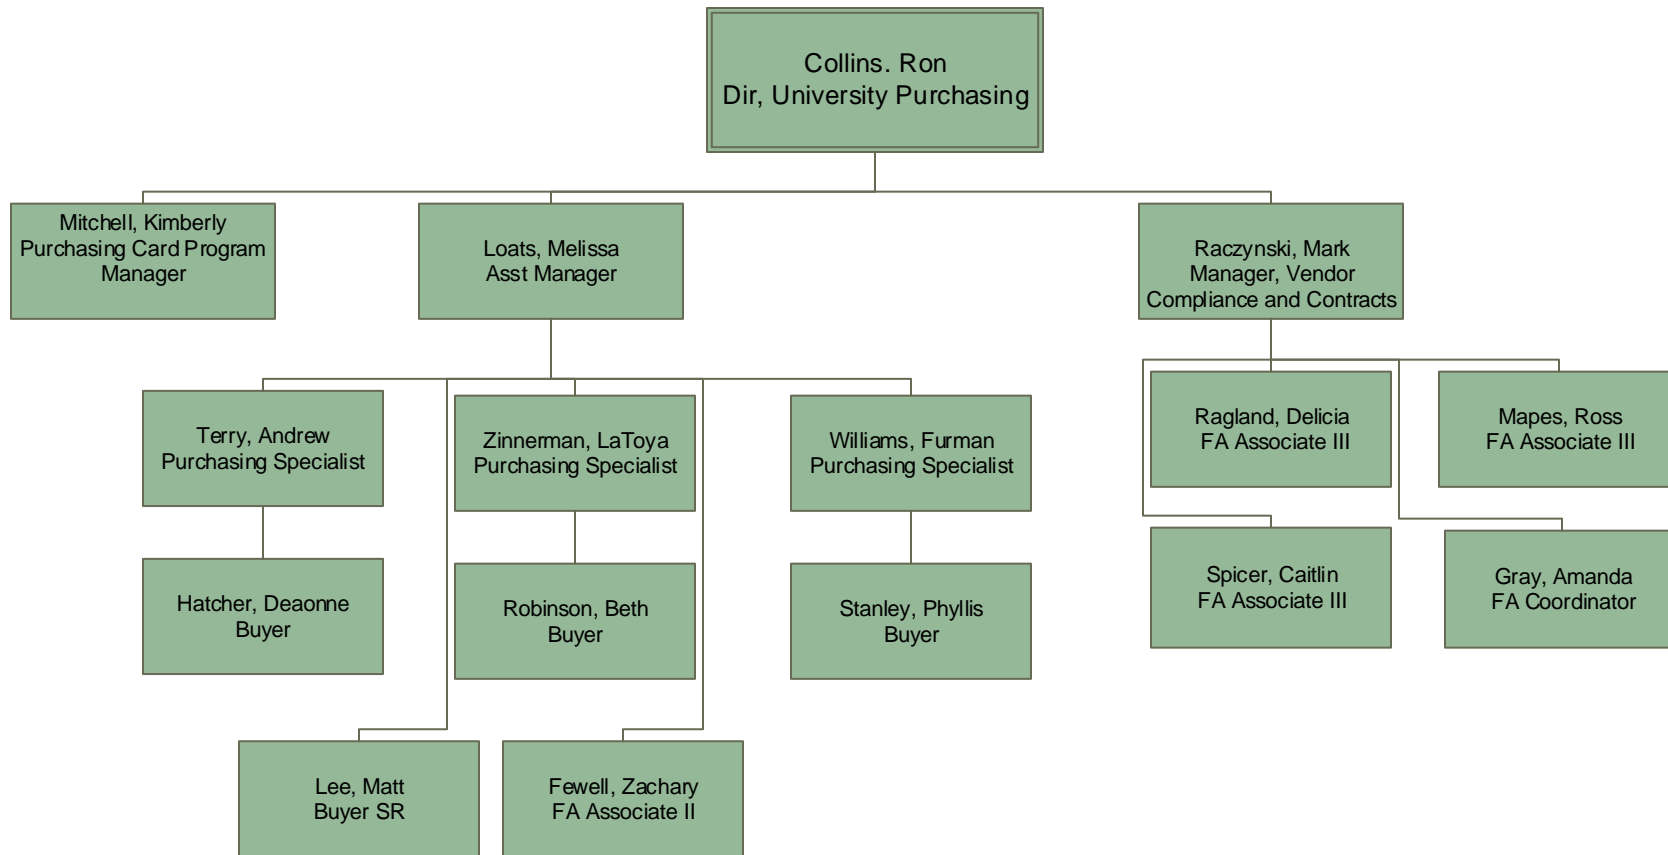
Collins. Ron
Dir, University Purchasing

Mitchell, Kimberly
Purchasing Card Program Manager

Loats, Melissa
Asst Manager

Raczynski, Mark
Manager, Vendor Compliance and Contracts

Terry, Andrew
Purchasing Specialist

Zinnerman, LaToya
Purchasing Specialist

Williams, Furman
Purchasing Specialist

Ragland, Delicia
FA Associate III

Mapes, Ross
FA Associate III

Hatcher, Deaonne
Buyer

Robinson, Beth
Buyer

Stanley, Phyllis
Buyer

Spicer, Caitlin
FA Associate III

Gray, Amanda
FA Coordinator

Lee, Matt
Buyer SR

Fewell, Zachary
FA Associate II